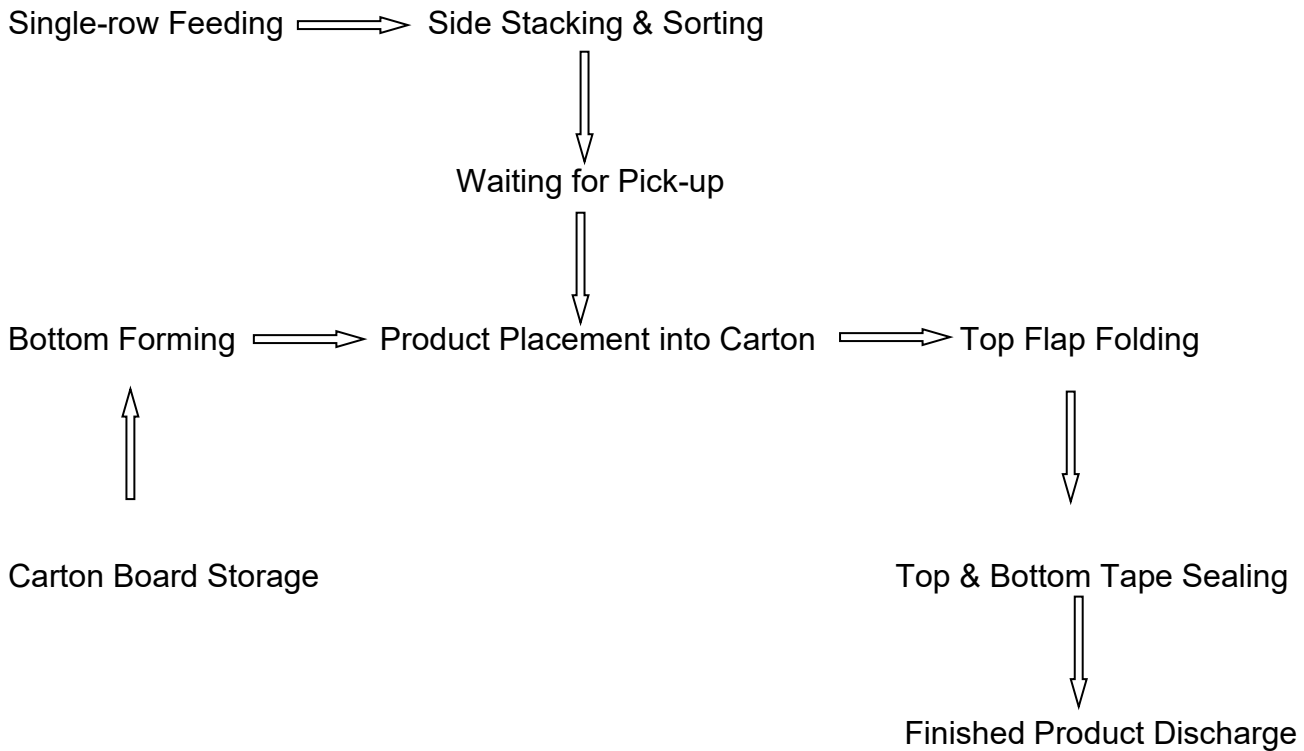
Single-row Feeding

Side Stacking & Sorting

Waiting for Pick-up

Bottom Forming

Product Placement into Carton

Top Flap Folding

Carton Board Storage

Top & Bottom Tape Sealing

Finished Product Discharge